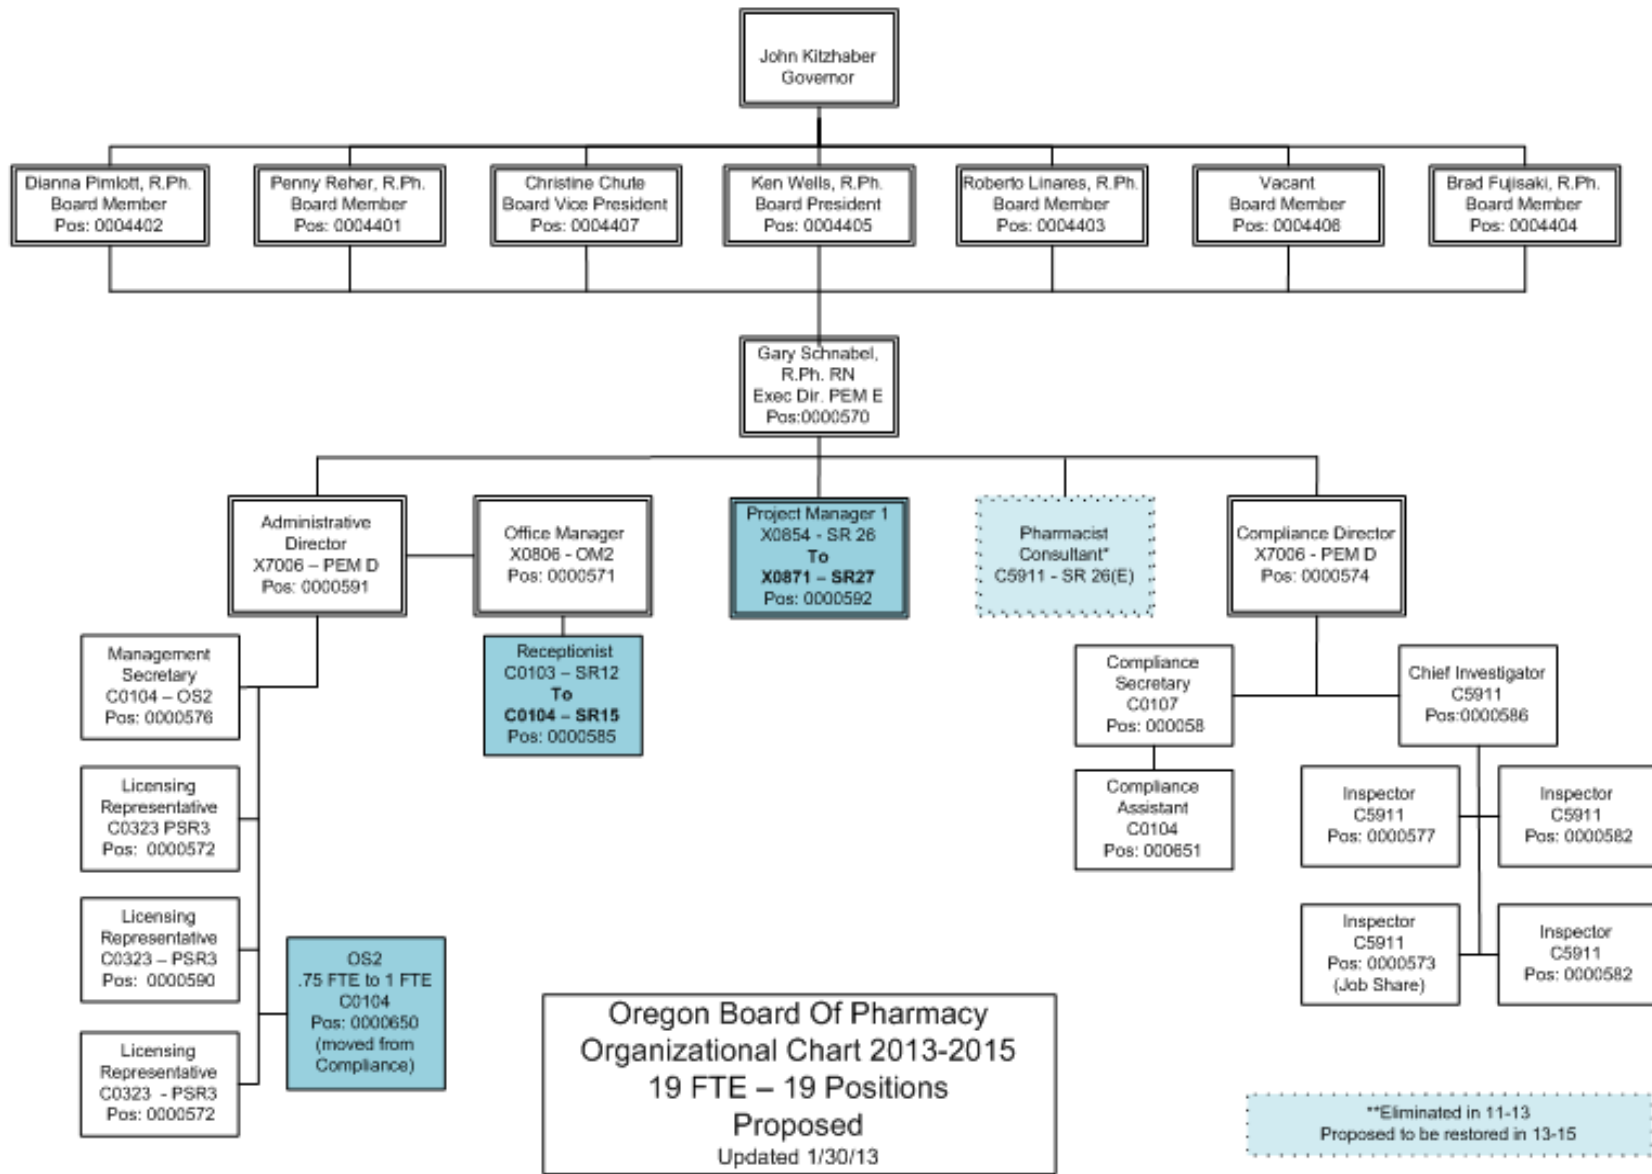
John Kitzhaber
Governor

Dianna Pimlott, R.Ph.
Board Member
Pos: 0004402

Penny Reher, R.Ph.
Board Member
Pos: 0004401

Christine Chute
Board Vice President
Pos: 0004407

Ken Wells, R.Ph.
Board President
Pos: 0004405

Roberto Linares, R.Ph.
Board Member
Pos: 0004403

Vacant
Board Member
Pos: 0004406

Brad Fujisaki, R.Ph.
Board Member
Pos: 0004404

Gary Schnabel,
R.Ph. RN
Exec Dir. PEM E
Pos:0000570

Administrative
Director
X7006 – PEM D
Pos: 0000591

Office Manager
X0806 - OM2
Pos: 0000571

Project Manager 1
X0854 - SR 26
To
X0871 – SR27
Pos: 0000592

Pharmacist
Consultant*
C5911 - SR 26(E)

Compliance Director
X7006 - PEM D
Pos: 0000574

Management
Secretary
C0104 – OS2
Pos: 0000576

Receptionist
C0103 – SR12
To
C0104 – SR15
Pos: 0000585

Compliance
Secretary
C0107
Pos: 000058

Chief Investigator
C5911
Pos:0000586

Licensing
Representative
C0323 PSR3
Pos: 0000572

Compliance
Assistant
C0104
Pos: 000651

Inspector
C5911
Pos: 0000577

Inspector
C5911
Pos: 0000582

Licensing
Representative
C0323 – PSR3
Pos: 0000590

OS2
.75 FTE to 1 FTE
C0104
Pos: 0000650
(moved from
Compliance)

Inspector
C5911
Pos: 0000573
(Job Share)

Inspector
C5911
Pos: 0000582

Licensing
Representative
C0323 - PSR3
Pos: 0000572

Oregon Board Of Pharmacy
Organizational Chart 2013-2015
19 FTE – 19 Positions
Proposed
Updated 1/30/13

**Eliminated in 11-13
Proposed to be restored in 13-15